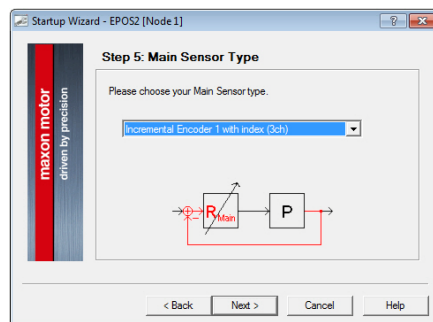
Startup Wizard - EPOS2 [Node 1]

?

X

maxon motor

driven by precision

Step 5: Main Sensor Type

Please choose your Main Sensor type.

Incremental Encoder 1 with index (3ch)

$R_{Main}$

P

< Back

Next >

Cancel

Help